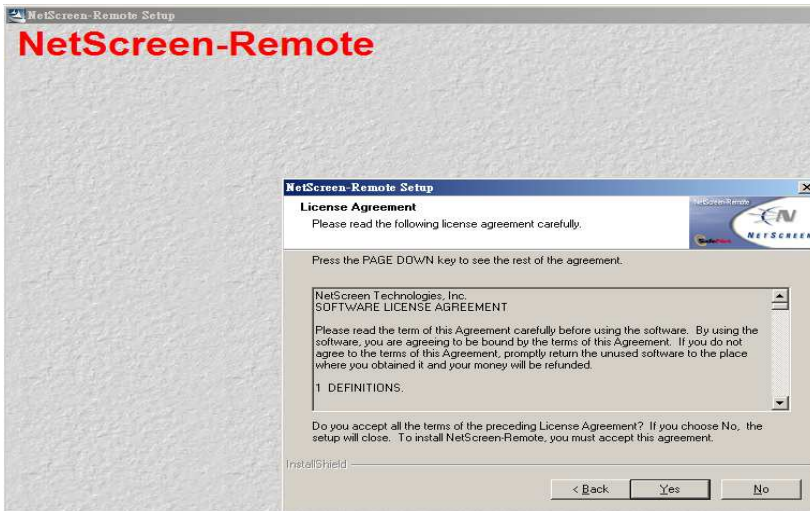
NetScreen-Remote Setup

NetScreen-Remote

NetScreen-Remote Setup

License Agreement

Please read the following license agreement carefully.

NetScreen-Remote

NETSCREEN

SafeNet

Press the PAGE DOWN key to see the rest of the agreement.

NetScreen Technologies, Inc.
SOFTWARE LICENSE AGREEMENT

Please read the term of this Agreement carefully before using the software. By using the software, you are agreeing to be bound by the terms of this Agreement. If you do not agree to the terms of this Agreement, promptly return the unused software to the place where you obtained it and your money will be refunded.

1 DEFINITIONS.

Do you accept all the terms of the preceding License Agreement? If you choose No, the setup will close. To install NetScreen-Remote, you must accept this agreement.

InstallShield

< Back

Yes

No